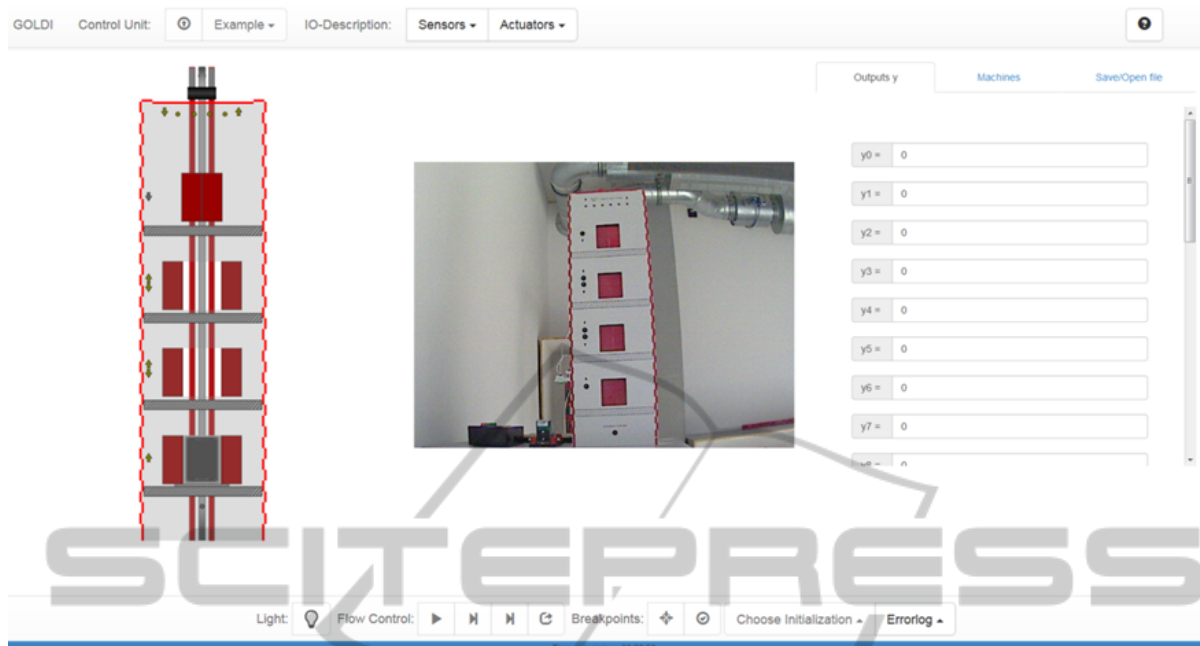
GOLDI Control Unit: Example ▾ IO-Description: Sensors ▾ Actuators ▾

Outputs y Machines Save/Open file

y0 = 0
y1 = 0
y2 = 0
y3 = 0
y4 = 0
y5 = 0
y6 = 0
y7 = 0
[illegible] = 0

SCITEPRESS

Light: Flow Control: Breakpoints: Choose Initialization ▴ Errorlog ▴